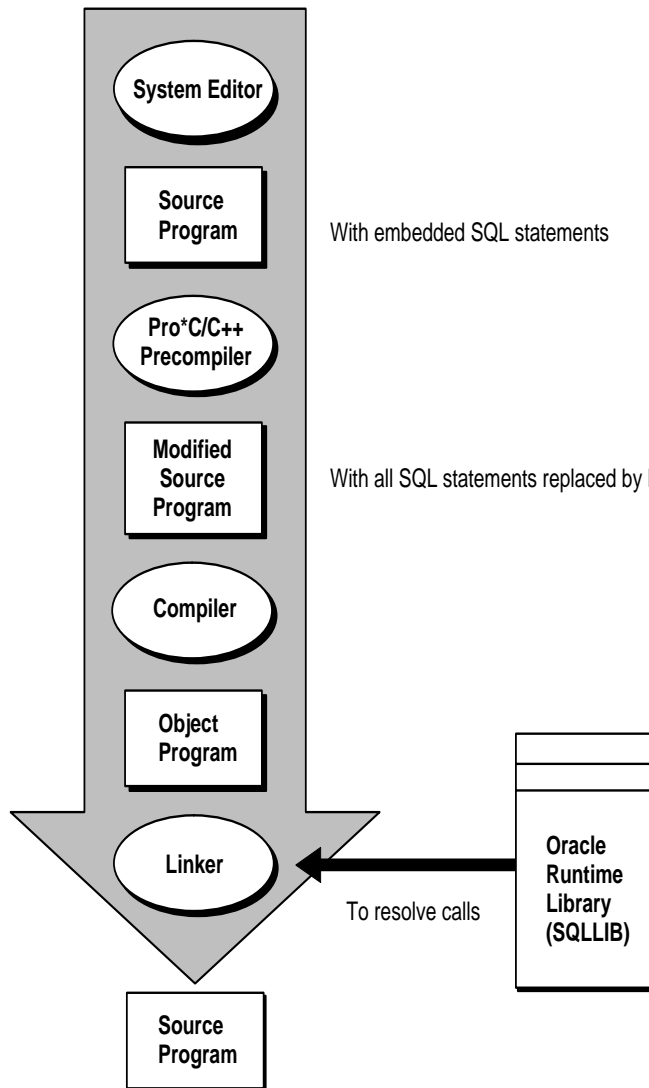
System Editor

Source Program

With embedded SQL statements

Pro*C/C++ Precompiler

Modified Source Program

With all SQL statements replaced by l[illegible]

Compiler

Object Program

Linker

To resolve calls

Oracle Runtime Library (SQLLIB)

Source Program